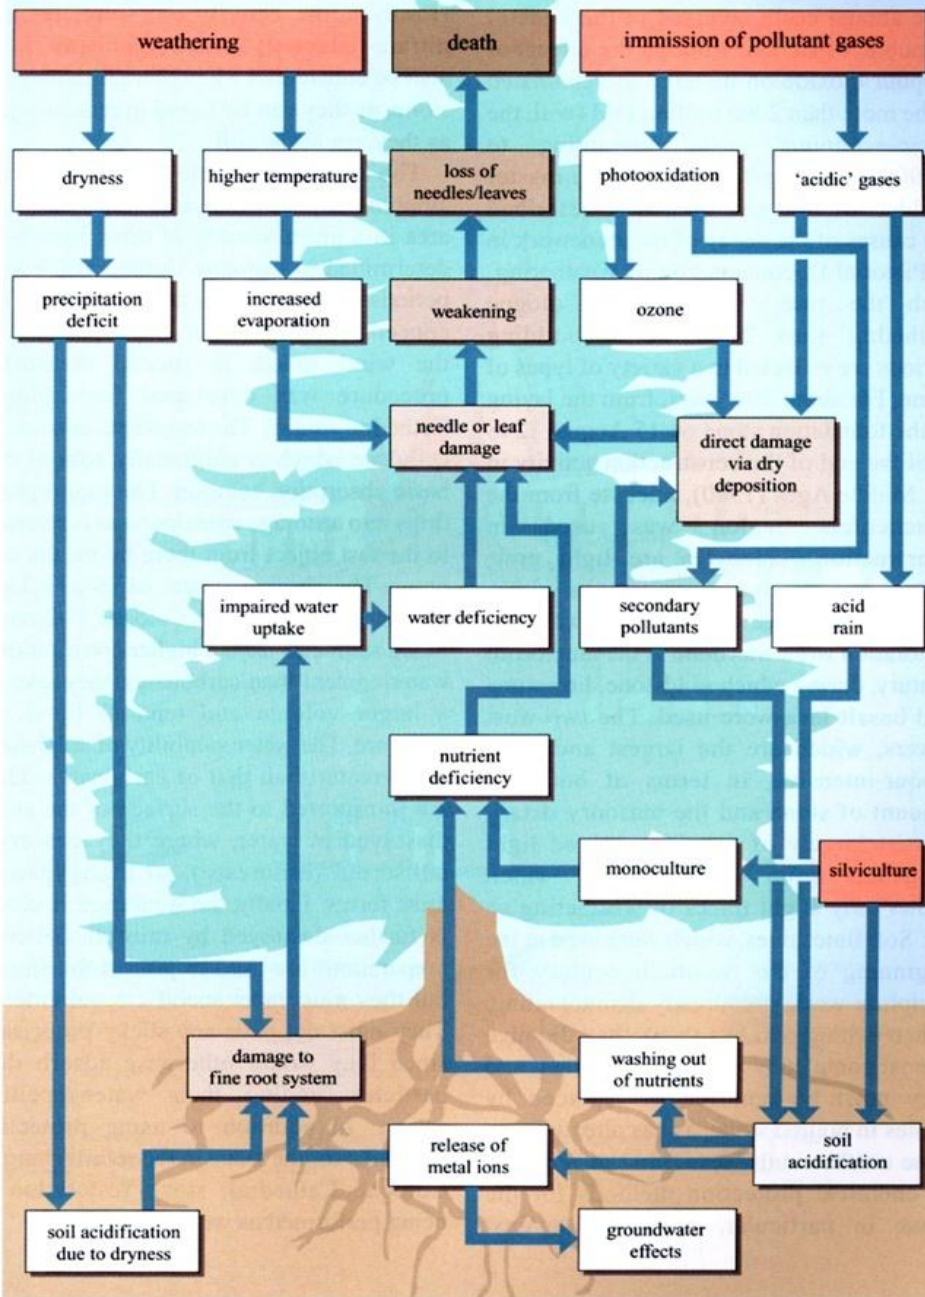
weathering

death

immission of pollutant gases

dryness

higher temperature

loss of needles/leaves

photooxidation

'acidic' gases

precipitation deficit

increased evaporation

weakening

ozone

needle or leaf damage

direct damage via dry deposition

impaired water uptake

water deficiency

secondary pollutants

acid rain

nutrient deficiency

monoculture

silviculture

damage to fine root system

washing out of nutrients

release of metal ions

soil acidification

soil acidification due to dryness

groundwater effects